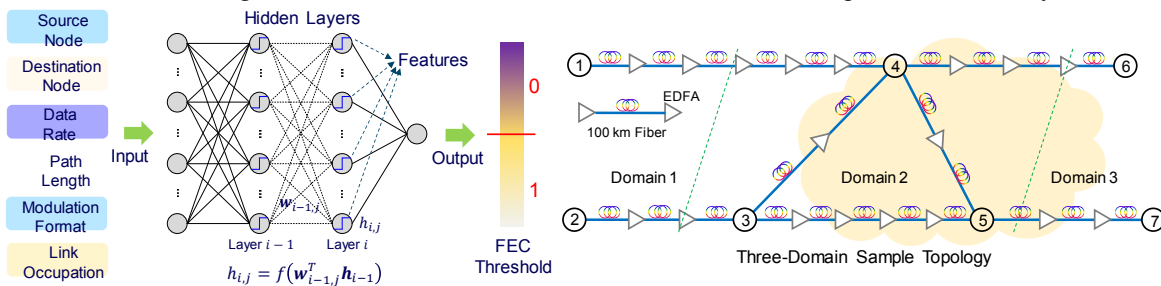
Source Node

Destination Node

Data Rate

Path Length

Modulation Format

Link Occupation

Input

Hidden Layers

Features

$\boldsymbol{w}_{i-1,j}$

$h_{i,j}$

Layer $i-1$

Layer $i$

$h_{i,j} = f(\boldsymbol{w}_{i-1,j}^{T}\boldsymbol{h}_{i-1})$

Output

0

1

FEC Threshold

1

4

6

EDFA

100 km Fiber

Domain 1

Domain 2

Domain 3

2

3

5

7

Three-Domain Sample Topology